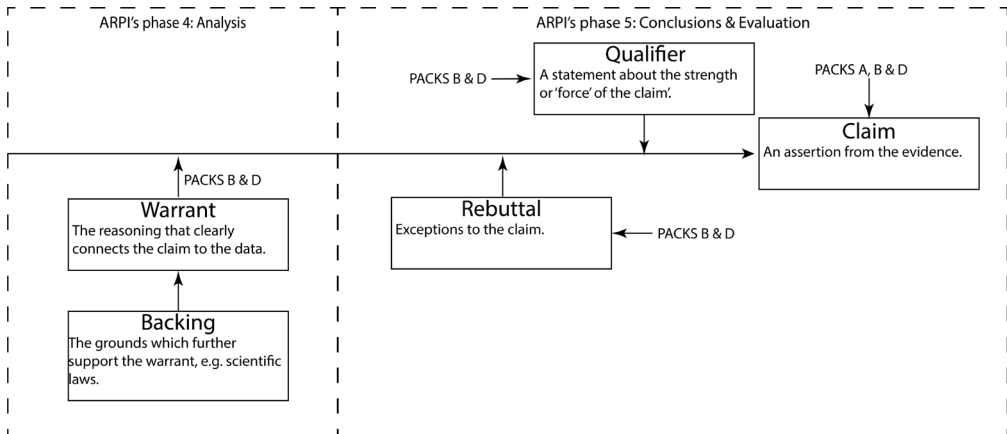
ARPI's phase 4: Analysis

ARPI's phase 5: Conclusions & Evaluation

PACKS B & D

Qualifier
A statement about the strength or 'force' of the claim'.

PACKS A, B & D

Claim
An assertion from the evidence.

PACKS B & D

Warrant
The reasoning that clearly connects the claim to the data.

Rebuttal
Exceptions to the claim.

PACKS B & D

Backing
The grounds which further support the warrant, e.g. scientific laws.